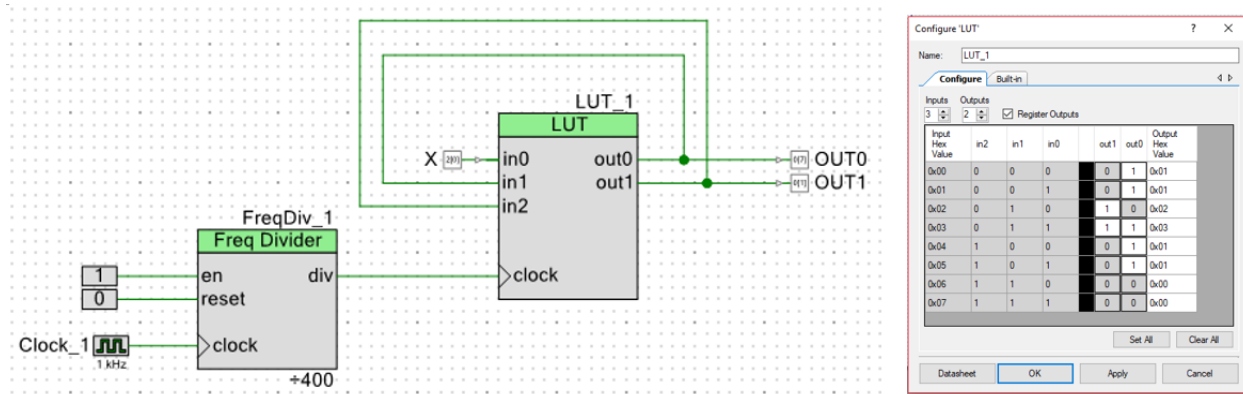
LUT_1
LUT
X
in0
in1
in2
out0
out1
OUT0
OUT1
FreqDiv_1
Freq Divider
1
0
en
reset
div
clock
Clock_1
1 kHz
clock
÷400

Configure 'LUT'
?
✕
Name: LUT_1
Configure Built-in
Inputs 3
Outputs 2
Register Outputs

| Input Hex Value | in2 | in1 | in0 | out1 | out0 | Output Hex Value |
|---|---|---|---|---|---|---|
| 0x00 | 0 | 0 | 0 | 0 | 1 | 0x01 |
| 0x01 | 0 | 0 | 1 | 0 | 1 | 0x01 |
| 0x02 | 0 | 1 | 0 | 1 | 0 | 0x02 |
| 0x03 | 0 | 1 | 1 | 1 | 1 | 0x03 |
| 0x04 | 1 | 0 | 0 | 0 | 1 | 0x01 |
| 0x05 | 1 | 0 | 1 | 0 | 1 | 0x01 |
| 0x06 | 1 | 1 | 0 | 0 | 0 | 0x00 |
| 0x07 | 1 | 1 | 1 | 0 | 0 | 0x00 |

Set All
Clear All
Datasheet
OK
Apply
Cancel